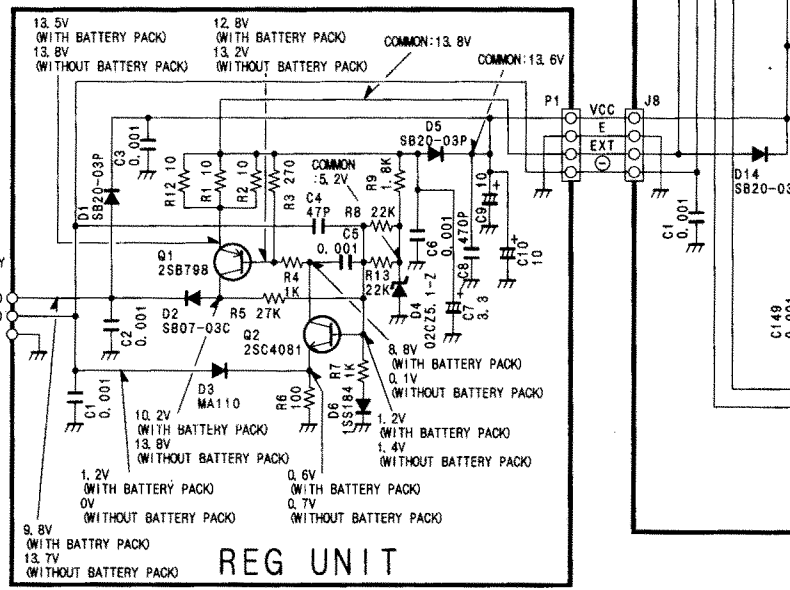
13. 5V
(WITH BATTERY PACK)
13. 8V
(WITHOUT BATTERY PACK)

12. 8V
(WITH BATTERY PACK)
13. 2V
(WITHOUT BATTERY PACK)

COMMON:13. 8V

COMMON:13. 6V

P1
VCC
E
EXT
$\ominus$

J8

D5
SB20-03P

COMMON
:5. 2V

R9
1.8K

R8
22K

C4
47P

C5
0. 001

C6
0. 001

C8
470P

C9
10

C10
10

C7
3. 3

D4
02CZ5. 1-Z

R13
22K

C3
0. 001

D1
SB20-03P

R12
10

R1
10

R2
10

R3
270

Q1
2SB798

R4
1K

R5 27K

D2
SB07-03C

C2
0. 001

Q2
2SC4081

8. 8V
(WITH BATTERY PACK)
0. 1V
(WITHOUT BATTERY PACK)

R7
1K

D6
1SS184

1. 2V
(WITH BATTERY PACK)
1. 4V
(WITHOUT BATTERY PACK)

D3
MA110

R6
100

C1
0. 001

10. 2V
(WITH BATTERY PACK)
13. 8V
(WITHOUT BATTERY PACK)

1. 2V
(WITH BATTERY PACK)
0V
(WITHOUT BATTERY PACK)

0. 6V
(WITH BATTERY PACK)
0. 7V
(WITHOUT BATTERY PACK)

9. 8V
(WITH BATTRY PACK)
13. 7V
(WITHOUT BATTERY PACK)

REG UNIT

C1
0. 001

D14
SB20-03

C149
0. 001